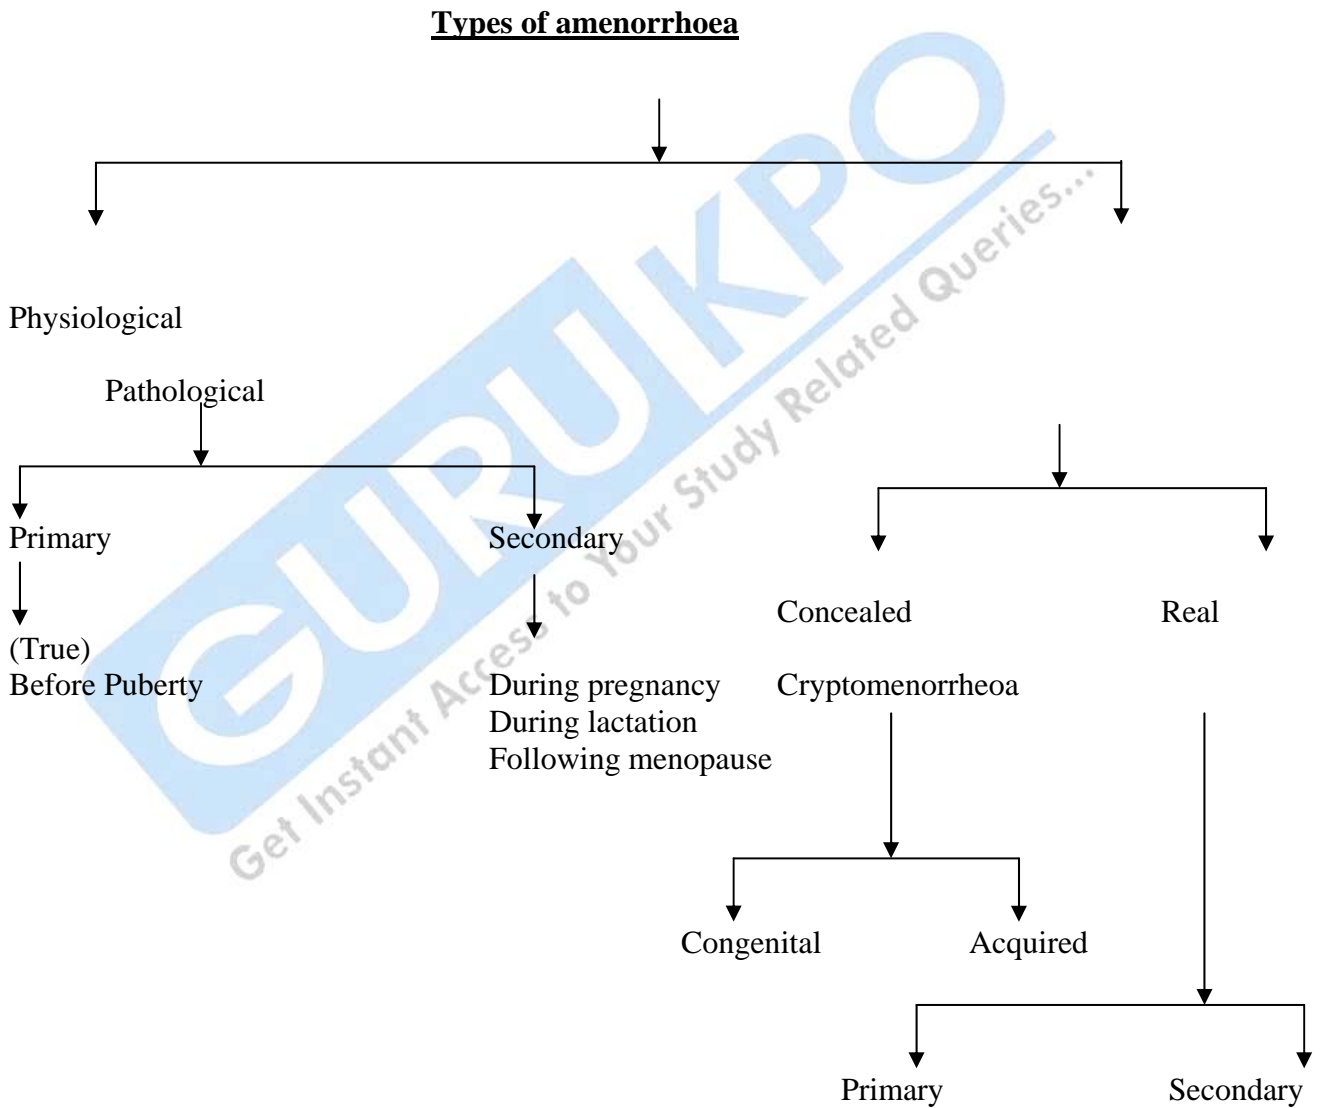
Types of amenorrhoea

Physiological

Pathological

Primary

Secondary

(True)
Before Puberty

During pregnancy
During lactation
Following menopause

Concealed

Real

Cryptomenorrheoa

Congenital

Acquired

Primary

Secondary

GURUKPO
Get Instant Access to Your Study Related Queries...